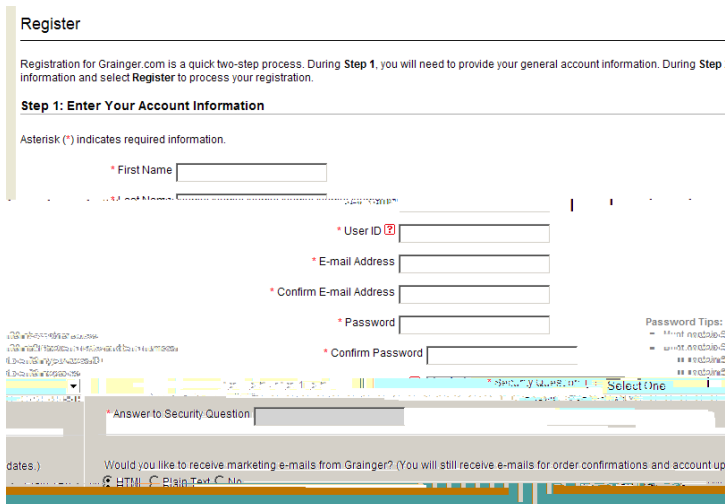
Register

Registration for Grainger.com is a quick two-step process. During **Step 1**, you will need to provide your general account information. During **Step** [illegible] information and select **Register** to process your registration.

**Step 1: Enter Your Account Information**

Asterisk (*) indicates required information.

* First Name

* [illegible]

* User ID ?

* E-mail Address

* Confirm E-mail Address

* Password

* Confirm Password

Password Tips:
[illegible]

* Security Question Select One

* Answer to Security Question

dates.)

Would you like to receive marketing e-mails from Grainger? (You will still receive e-mails for order confirmations and account up

HTML Plain Text No